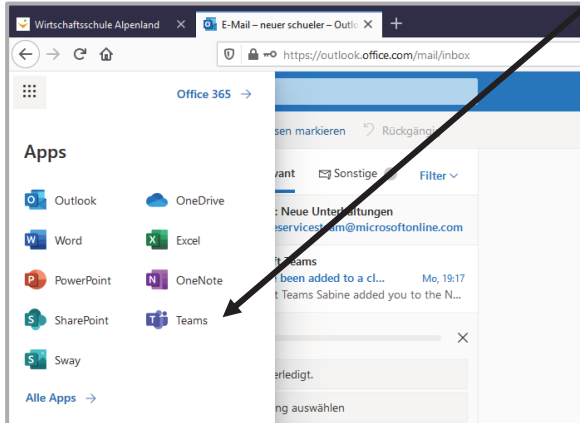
Wirtschaftsschule Alpenland ×
E-Mail – neuer schueler – Outlo ×
+
https://outlook.office.com/mail/inbox

Office 365 →

Apps

Outlook
OneDrive
Word
Excel
PowerPoint
OneNote
SharePoint
Teams
Sway

Alle Apps →

sen markieren
Rückgängi
vant
Sonstige
Filter
: Neue Unterhaltungen
eservicesteam@microsoftonline.com
t Teams
been added to a cl...
Mo, 19:17
t Teams Sabine added you to the N...
erledigt.
ng auswählen